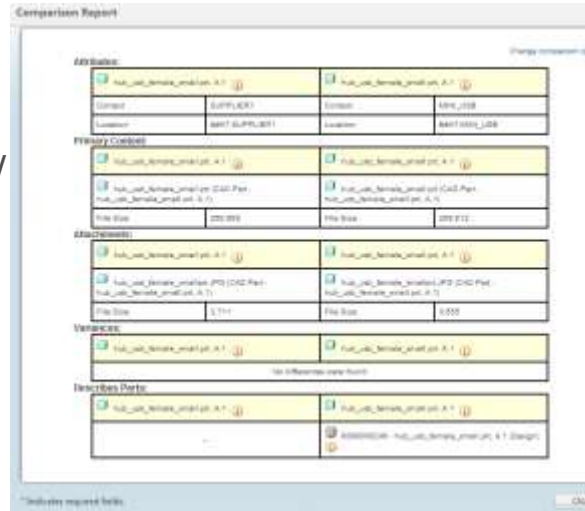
Comparison Report

Change comparison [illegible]

Attributes:

| hub_usb_female_small.prt, A.1 | | hub_usb_female_small.prt, A.1 | |
|---|---|---|---|
| Context | SUPPLIER1 | Context | MHI_USB |
| Location | MAIT SUPPLIER1 | Location | MAIT1004_USB |

Primary Content:

| hub_usb_female_small.prt, A.1 | | hub_usb_female_small.prt, A.1 | |
|---|---|---|---|
| hub_usb_female_small.prt (CAD Part - hub_usb_female_small.prt, A.1) | | hub_usb_female_small.prt (CAD Part - hub_usb_female_small.prt, A.1) | |
| File Size | 200,969 | File Size | 200,612 |

Attachments:

| hub_usb_female_small.prt, A.1 | | hub_usb_female_small.prt, A.1 | |
|---|---|---|---|
| hub_usb_female_small.JPG (CAD Part - hub_usb_female_small.prt, A.1) | | hub_usb_female_small.JPG (CAD Part - hub_usb_female_small.prt, A.1) | |
| File Size | 5,711 | File Size | 5,555 |

Variances:

| hub_usb_female_small.prt, A.1 | hub_usb_female_small.prt, A.1 |
|---|---|
| No differences were found | |

Describes Parts:

| hub_usb_female_small.prt, A.1 | hub_usb_female_small.prt, A.1 |
|---|---|
| -- | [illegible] - hub_usb_female_small.prt, A.1 (Design) |

* Indicates required fields

Ok